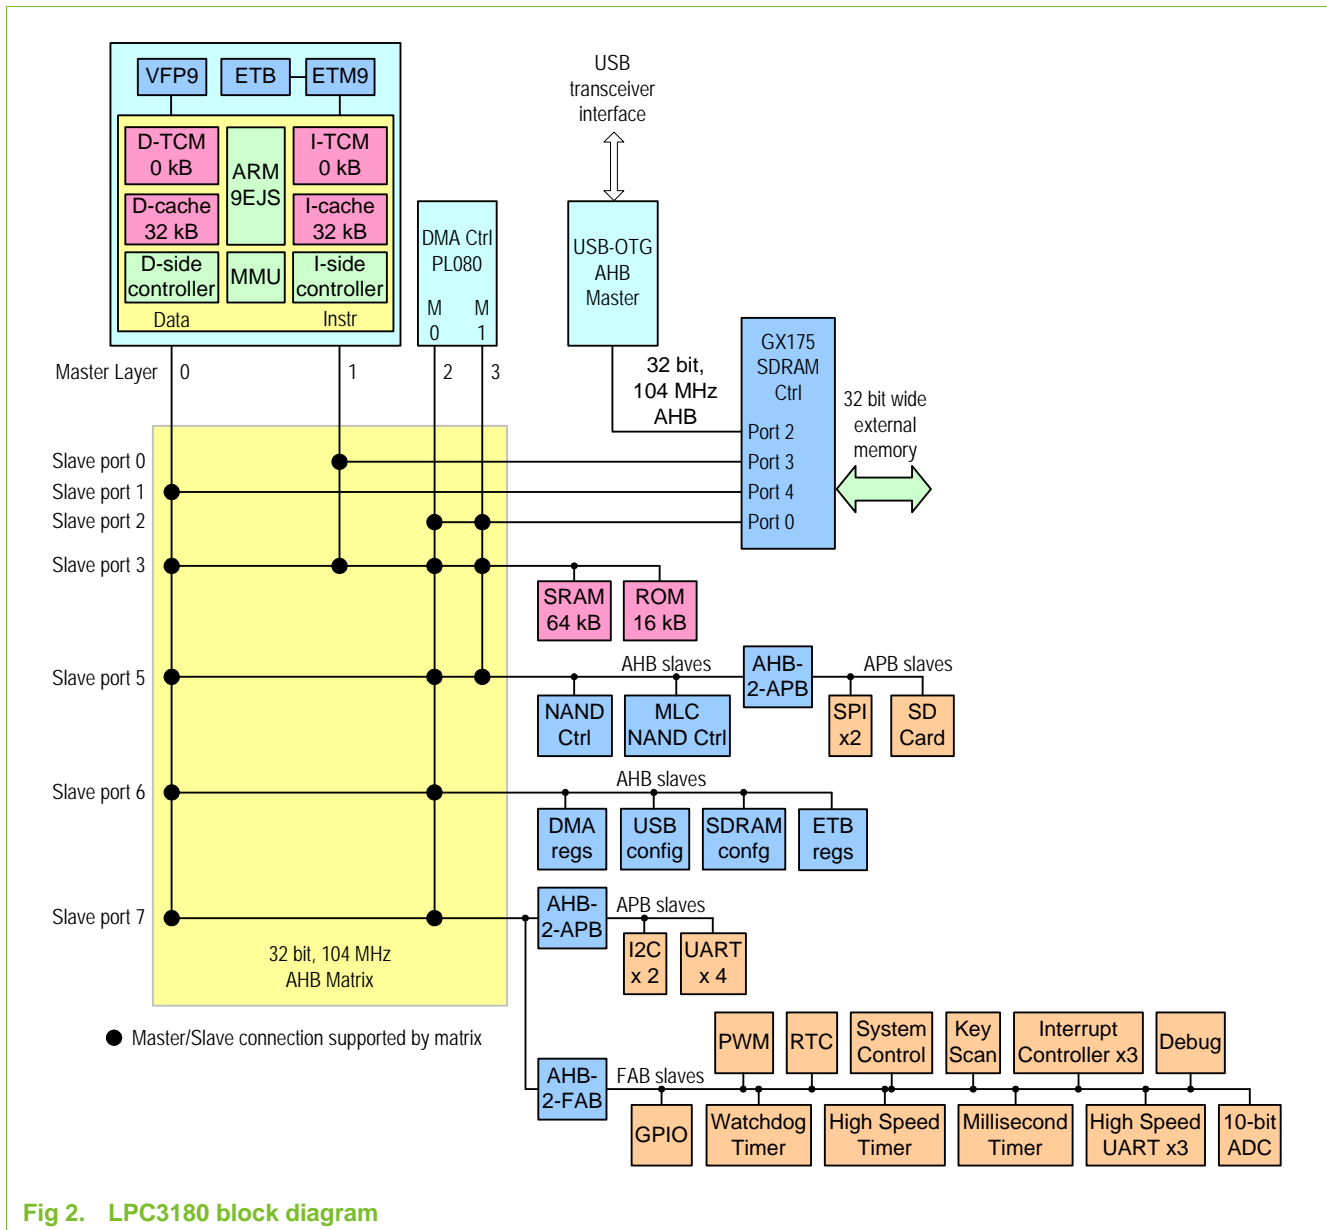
VFP9
ETB
ETM9
D-TCM 0 kB
ARM 9EJS
I-TCM 0 kB
D-cache 32 kB
I-cache 32 kB
D-side controller
MMU
I-side controller
Data
Instr

USB transceiver interface

DMA Ctrl PL080
M 0
M 1

USB-OTG AHB Master

GX175 SDRAM Ctrl
Port 2
Port 3
Port 4
Port 0

32 bit, 104 MHz AHB

32 bit wide external memory

Master Layer
0
1
2
3

Slave port 0
Slave port 1
Slave port 2
Slave port 3
Slave port 5
Slave port 6
Slave port 7

SRAM 64 kB
ROM 16 kB

AHB slaves
AHB-2-APB
APB slaves
NAND Ctrl
MLC NAND Ctrl
SPI x2
SD Card

AHB slaves
DMA regs
USB config
SDRAM confg
ETB regs

AHB-2-APB
APB slaves
I2C x 2
UART x 4

32 bit, 104 MHz AHB Matrix

Master/Slave connection supported by matrix

PWM
RTC
System Control
Key Scan
Interrupt Controller x3
Debug

AHB-2-FAB
FAB slaves
GPIO
Watchdog Timer
High Speed Timer
Millisecond Timer
High Speed UART x3
10-bit ADC

Fig 2. LPC3180 block diagram